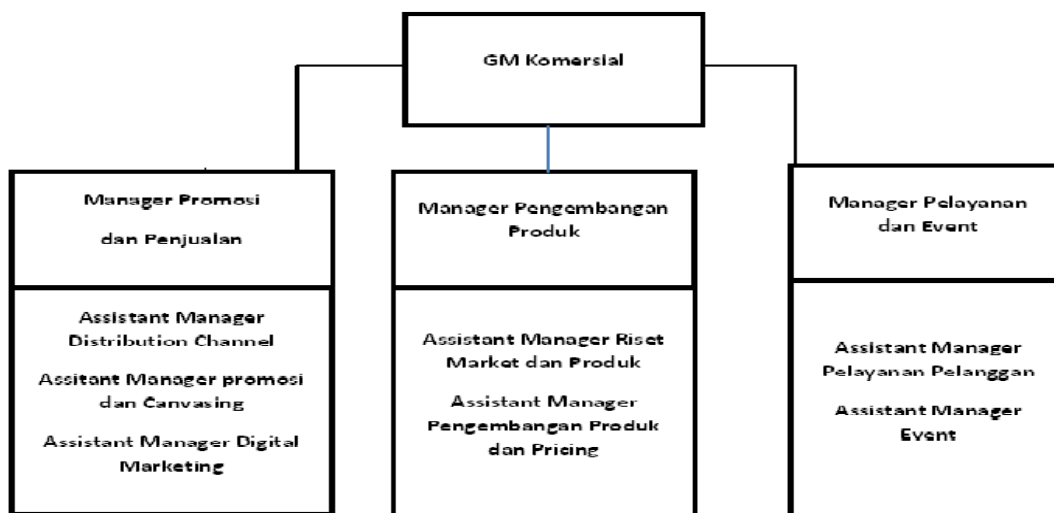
GM Komersial

Manager Promosi dan Penjualan

Assistant Manager Distribution Channel

Assitant Manager promosi dan Canvasing

Assistant Manager Digital Marketing

Manager Pengembangan Produk

Assistant Manager Riset Market dan Produk

Assistant Manager Pengembangan Produk dan Pricing

Manager Pelayanan dan Event

Assistant Manager Pelayanan Pelanggan

Assistant Manager Event